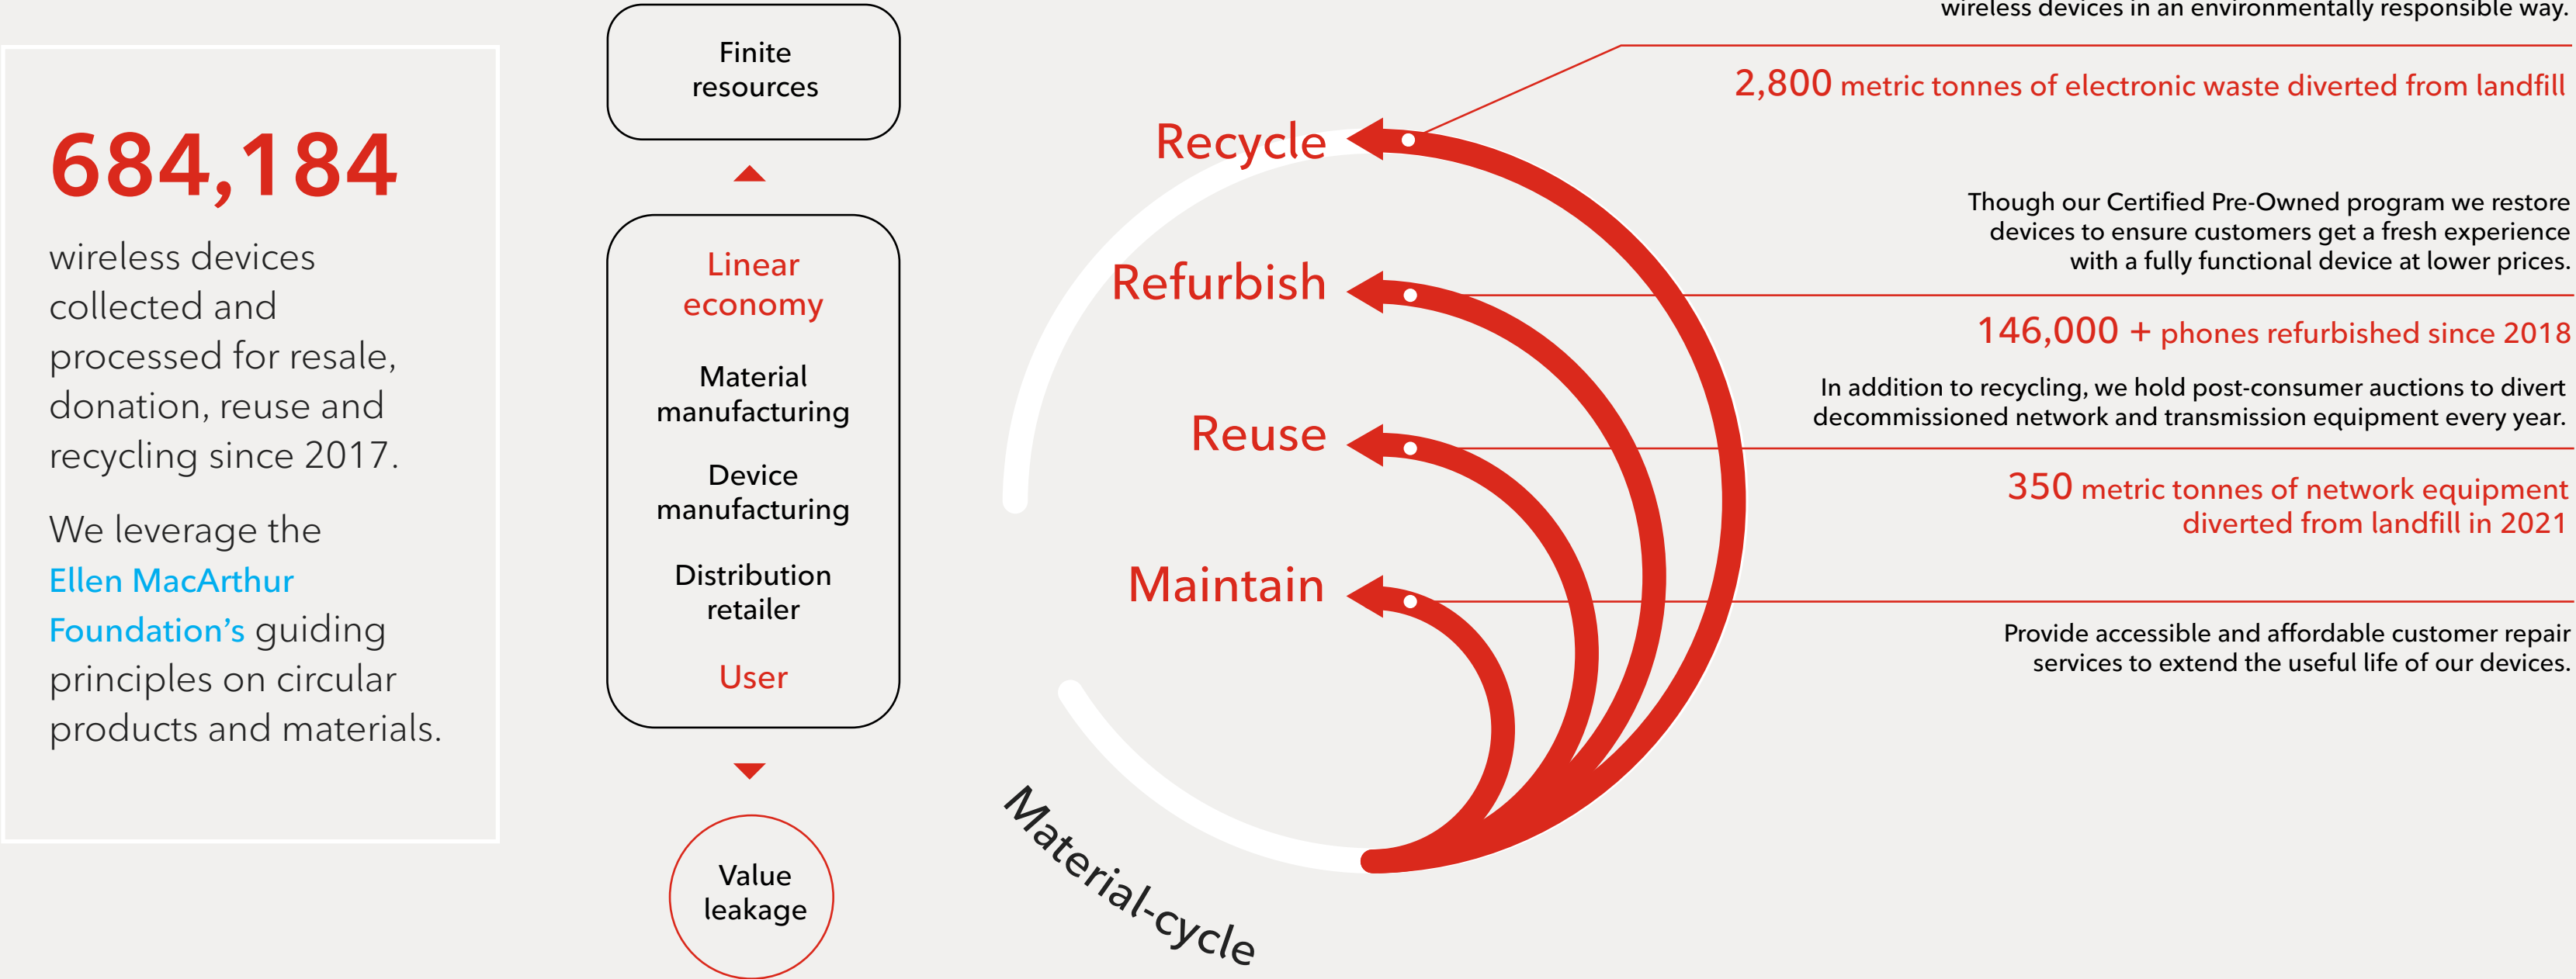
684,184

wireless devices collected and processed for resale, donation, reuse and recycling since 2017.

We leverage the Ellen MacArthur Foundation's guiding principles on circular products and materials.

Finite resources

Linear economy

Material manufacturing

Device manufacturing

Distribution retailer

User

Value leakage

Recycle

Refurbish

Reuse

Maintain

Material-cycle

wireless devices in an environmentally responsible way.

2,800 metric tonnes of electronic waste diverted from landfill

Though our Certified Pre-Owned program we restore devices to ensure customers get a fresh experience with a fully functional device at lower prices.

146,000 + phones refurbished since 2018

In addition to recycling, we hold post-consumer auctions to divert decommissioned network and transmission equipment every year.

350 metric tonnes of network equipment diverted from landfill in 2021

Provide accessible and affordable customer repair services to extend the useful life of our devices.